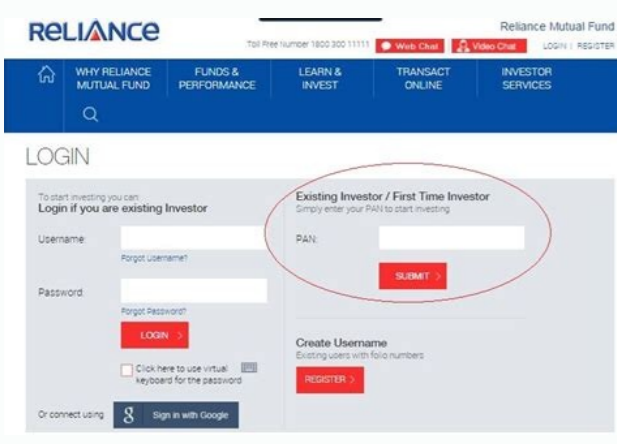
RELIANCE

Reliance Mutual Fund

Toll Free Number 1800 300 11111 Web Chat Video Chat LOGIN | REGISTER

WHY RELIANCE MUTUAL FUND
FUNDS & PERFORMANCE
LEARN & INVEST
TRANSACT ONLINE
INVESTOR SERVICES

LOGIN

To start investing you can
Login if you are existing Investor

Username

Forgot Username?

Password

Forgot Password?

LOGIN >

Click here to use virtual keyboard for the password

Or connect using

Sign in with Google

Existing Investor / First Time Investor
Simply enter your PAN to start investing

PAN:

SUBMIT >

Create Username
Existing users with folio numbers

REGISTER >